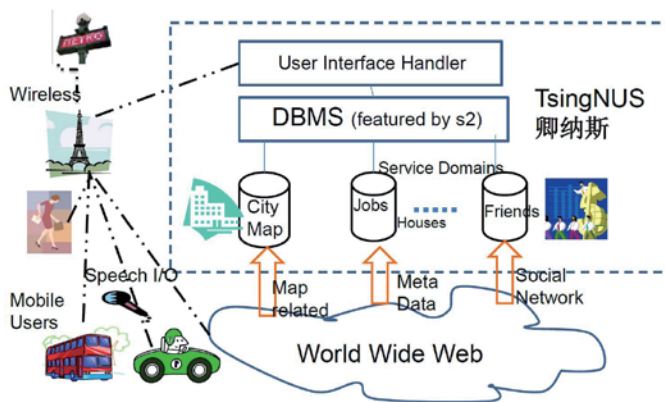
METRO

Wireless

User Interface Handler

DBMS (featured by s2)

TsingNUS
卿纳斯

Service Domains

City Map

Jobs

Houses

Friends

Speech I/O

Mobile Users

Map related

Meta Data

Social Network

World Wide Web